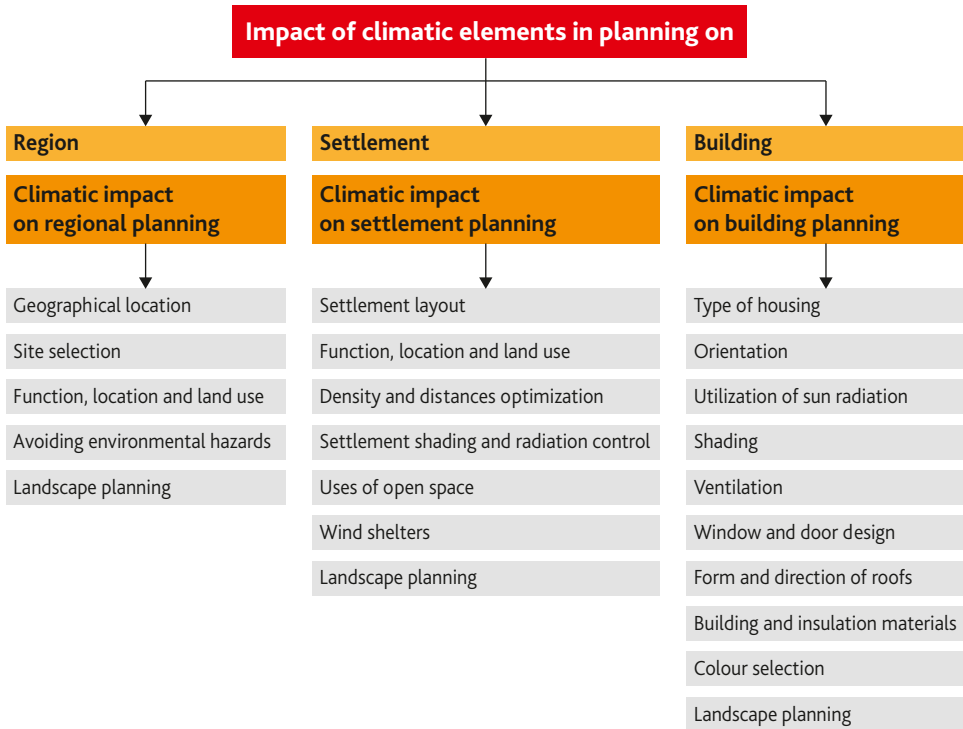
Impact of climatic elements in planning on

Region

Climatic impact on regional planning

Geographical location

Site selection

Function, location and land use

Avoiding environmental hazards

Landscape planning

Settlement

Climatic impact on settlement planning

Settlement layout

Function, location and land use

Density and distances optimization

Settlement shading and radiation control

Uses of open space

Wind shelters

Landscape planning

Building

Climatic impact on building planning

Type of housing

Orientation

Utilization of sun radiation

Shading

Ventilation

Window and door design

Form and direction of roofs

Building and insulation materials

Colour selection

Landscape planning